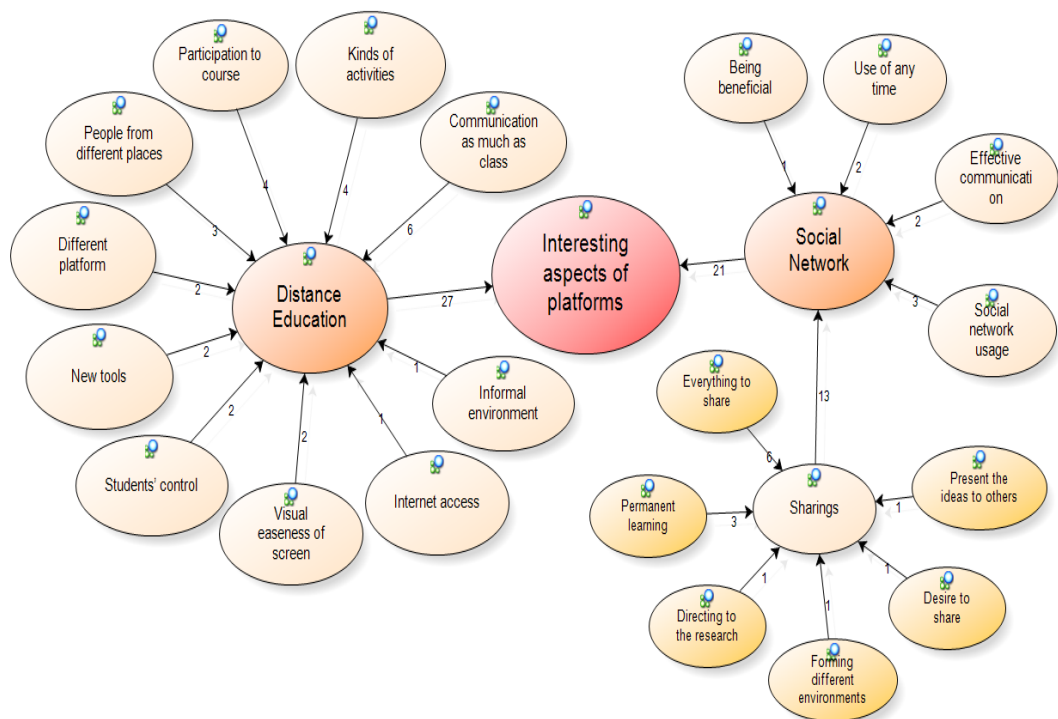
Participation to course

Kinds of activities

People from different places

Communication as much as class

Different platform

Distance Education

Interesting aspects of platforms

New tools

Informal environment

Students' control

Visual easeness of screen

Internet access

4

4

3

6

2

27

2

1

2

2

1

Being beneficial

Use of any time

Effective communication

Social Network

Social network usage

1

2

2

21

3

13

Everything to share

Sharings

Present the ideas to others

Permanent learning

Directing to the research

Forming different environments

Desire to share

6

3

1

1

1

1